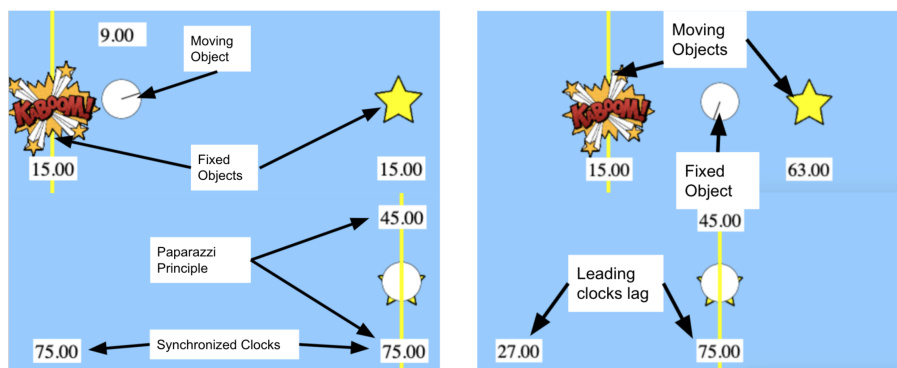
9.00

Moving Object

KABOOM!

Fixed Objects

15.00

15.00

45.00

Paparazzi Principle

Synchronized Clocks

75.00

75.00

Moving Objects

KABOOM!

Fixed Object

15.00

63.00

45.00

Leading clocks lag

27.00

75.00